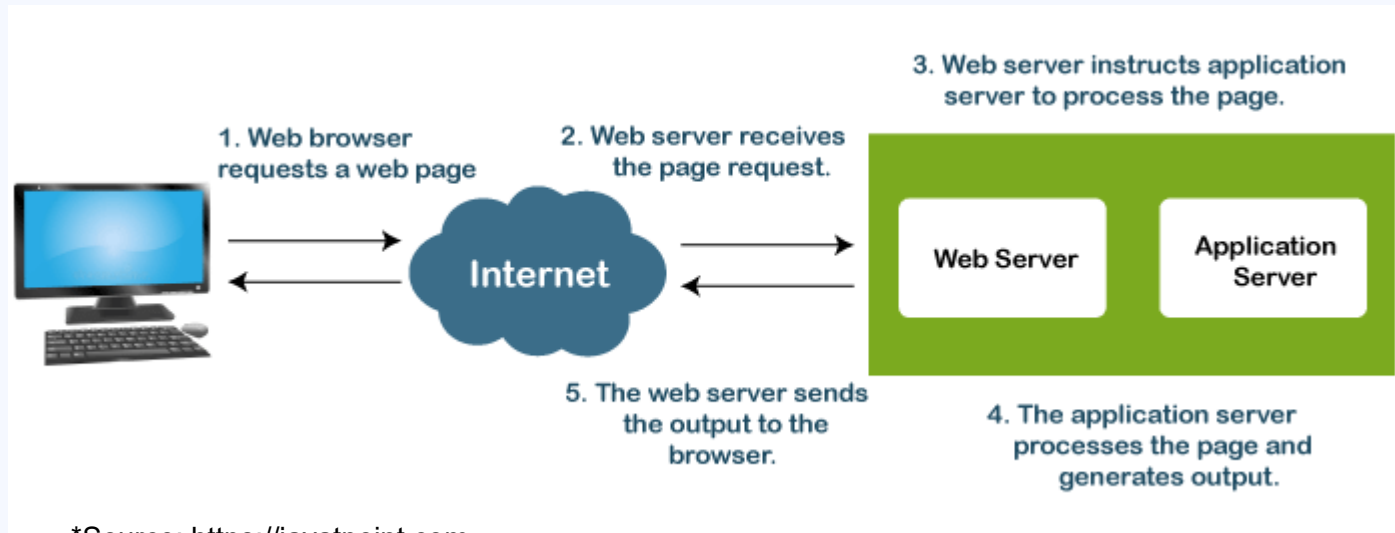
3. Web server instructs application server to process the page.

1. Web browser requests a web page

2. Web server receives the page request.

Internet

Web Server

Application Server

5. The web server sends the output to the browser.

4. The application server processes the page and generates output.

*Source: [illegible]